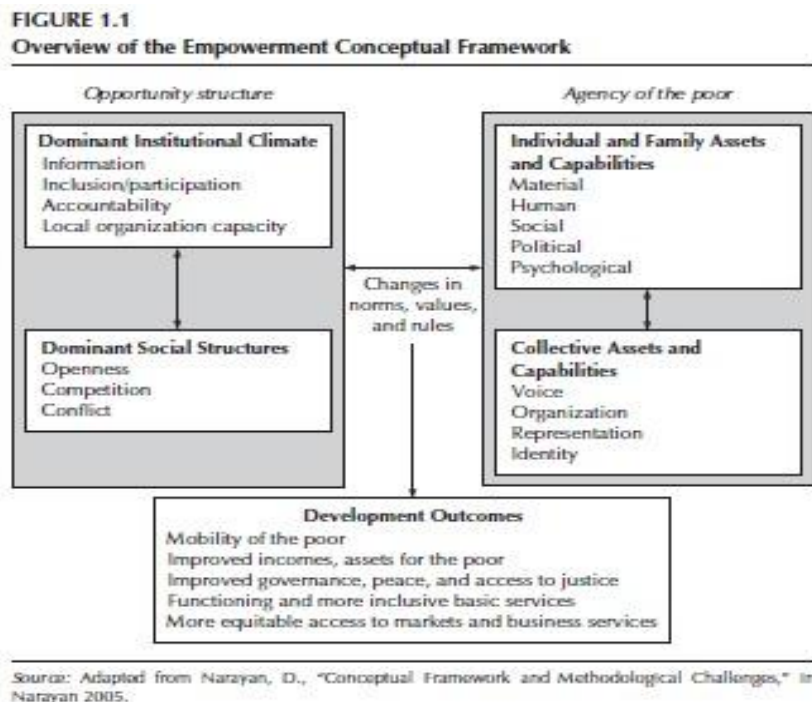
FIGURE 1.1
Overview of the Empowerment Conceptual Framework

Opportunity structure

Dominant Institutional Climate
Information
Inclusion/participation
Accountability
Local organization capacity

Dominant Social Structures
Openness
Competition
Conflict

Agency of the poor

Individual and Family Assets and Capabilities
Material
Human
Social
Political
Psychological

Collective Assets and Capabilities
Voice
Organization
Representation
Identity

Changes in norms, values, and rules

Development Outcomes
Mobility of the poor
Improved incomes, assets for the poor
Improved governance, peace, and access to justice
Functioning and more inclusive basic services
More equitable access to markets and business services

Source: Adapted from Narayan, D., "Conceptual Framework and Methodological Challenges," in Narayan 2005.